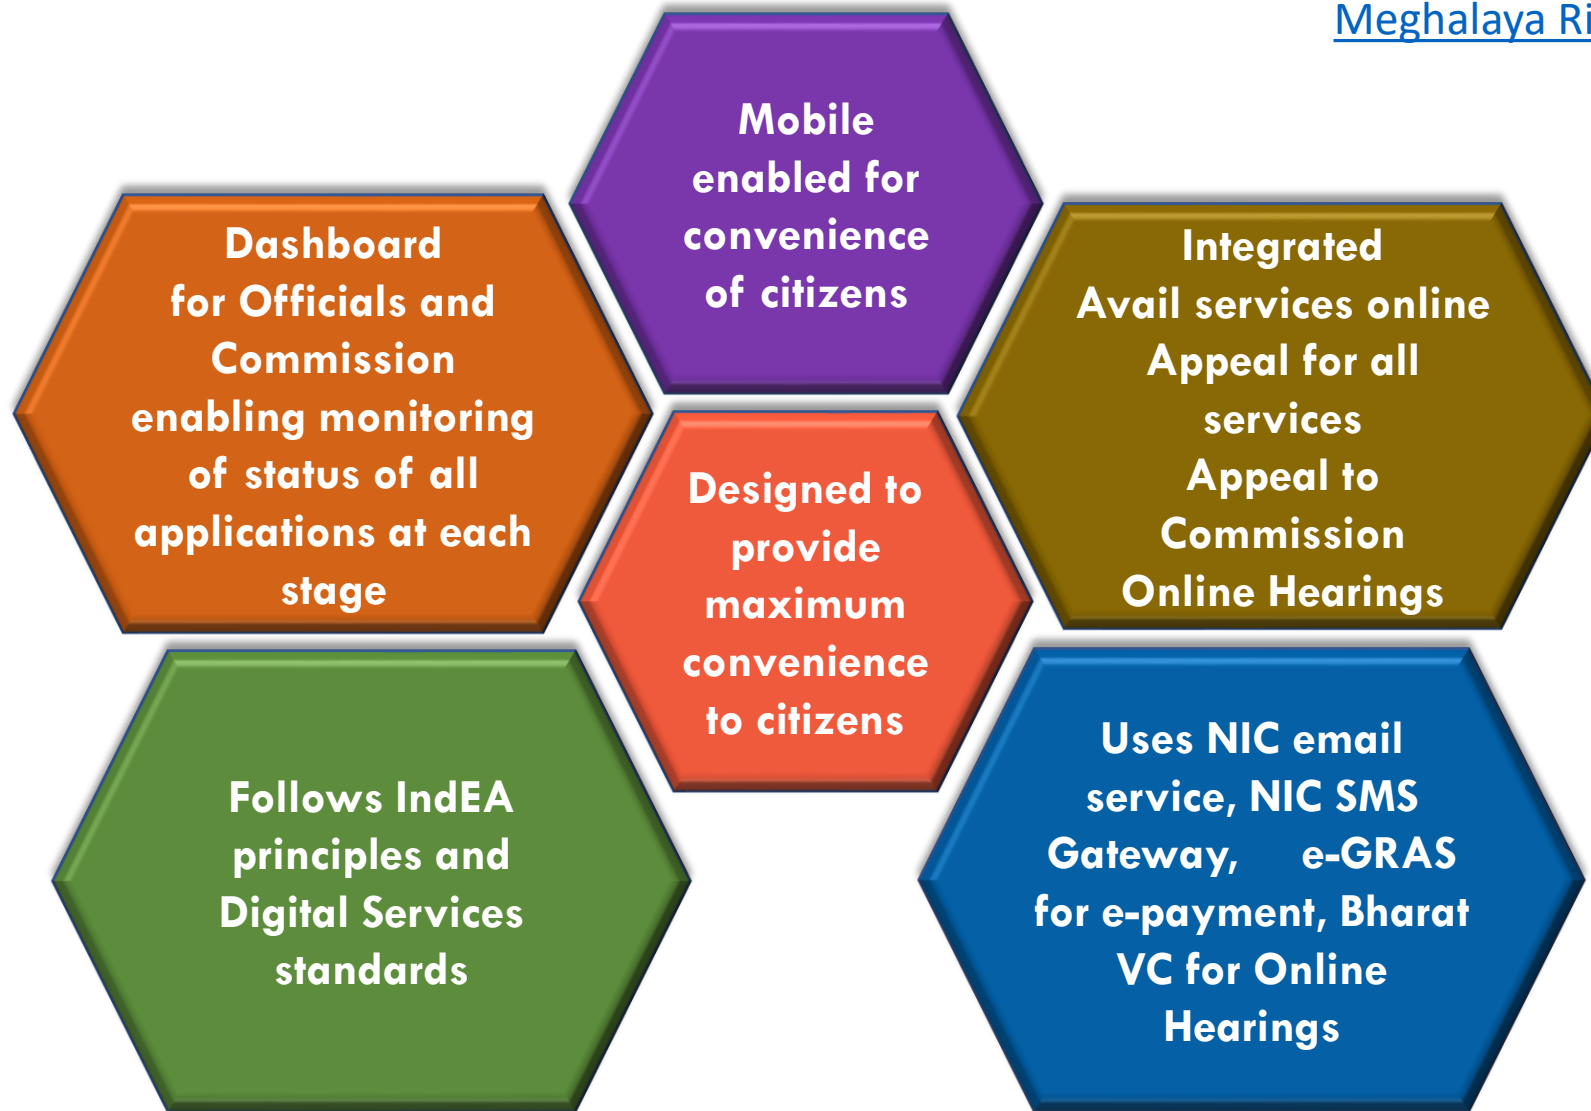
Meghalaya Ri

Mobile enabled for convenience of citizens

Dashboard for Officials and Commission enabling monitoring of status of all applications at each stage

Integrated
Avail services online
Appeal for all services
Appeal to Commission
Online Hearings

Designed to provide maximum convenience to citizens

Follows IndEA principles and Digital Services standards

Uses NIC email service, NIC SMS Gateway, e-GRAS for e-payment, Bharat VC for Online Hearings